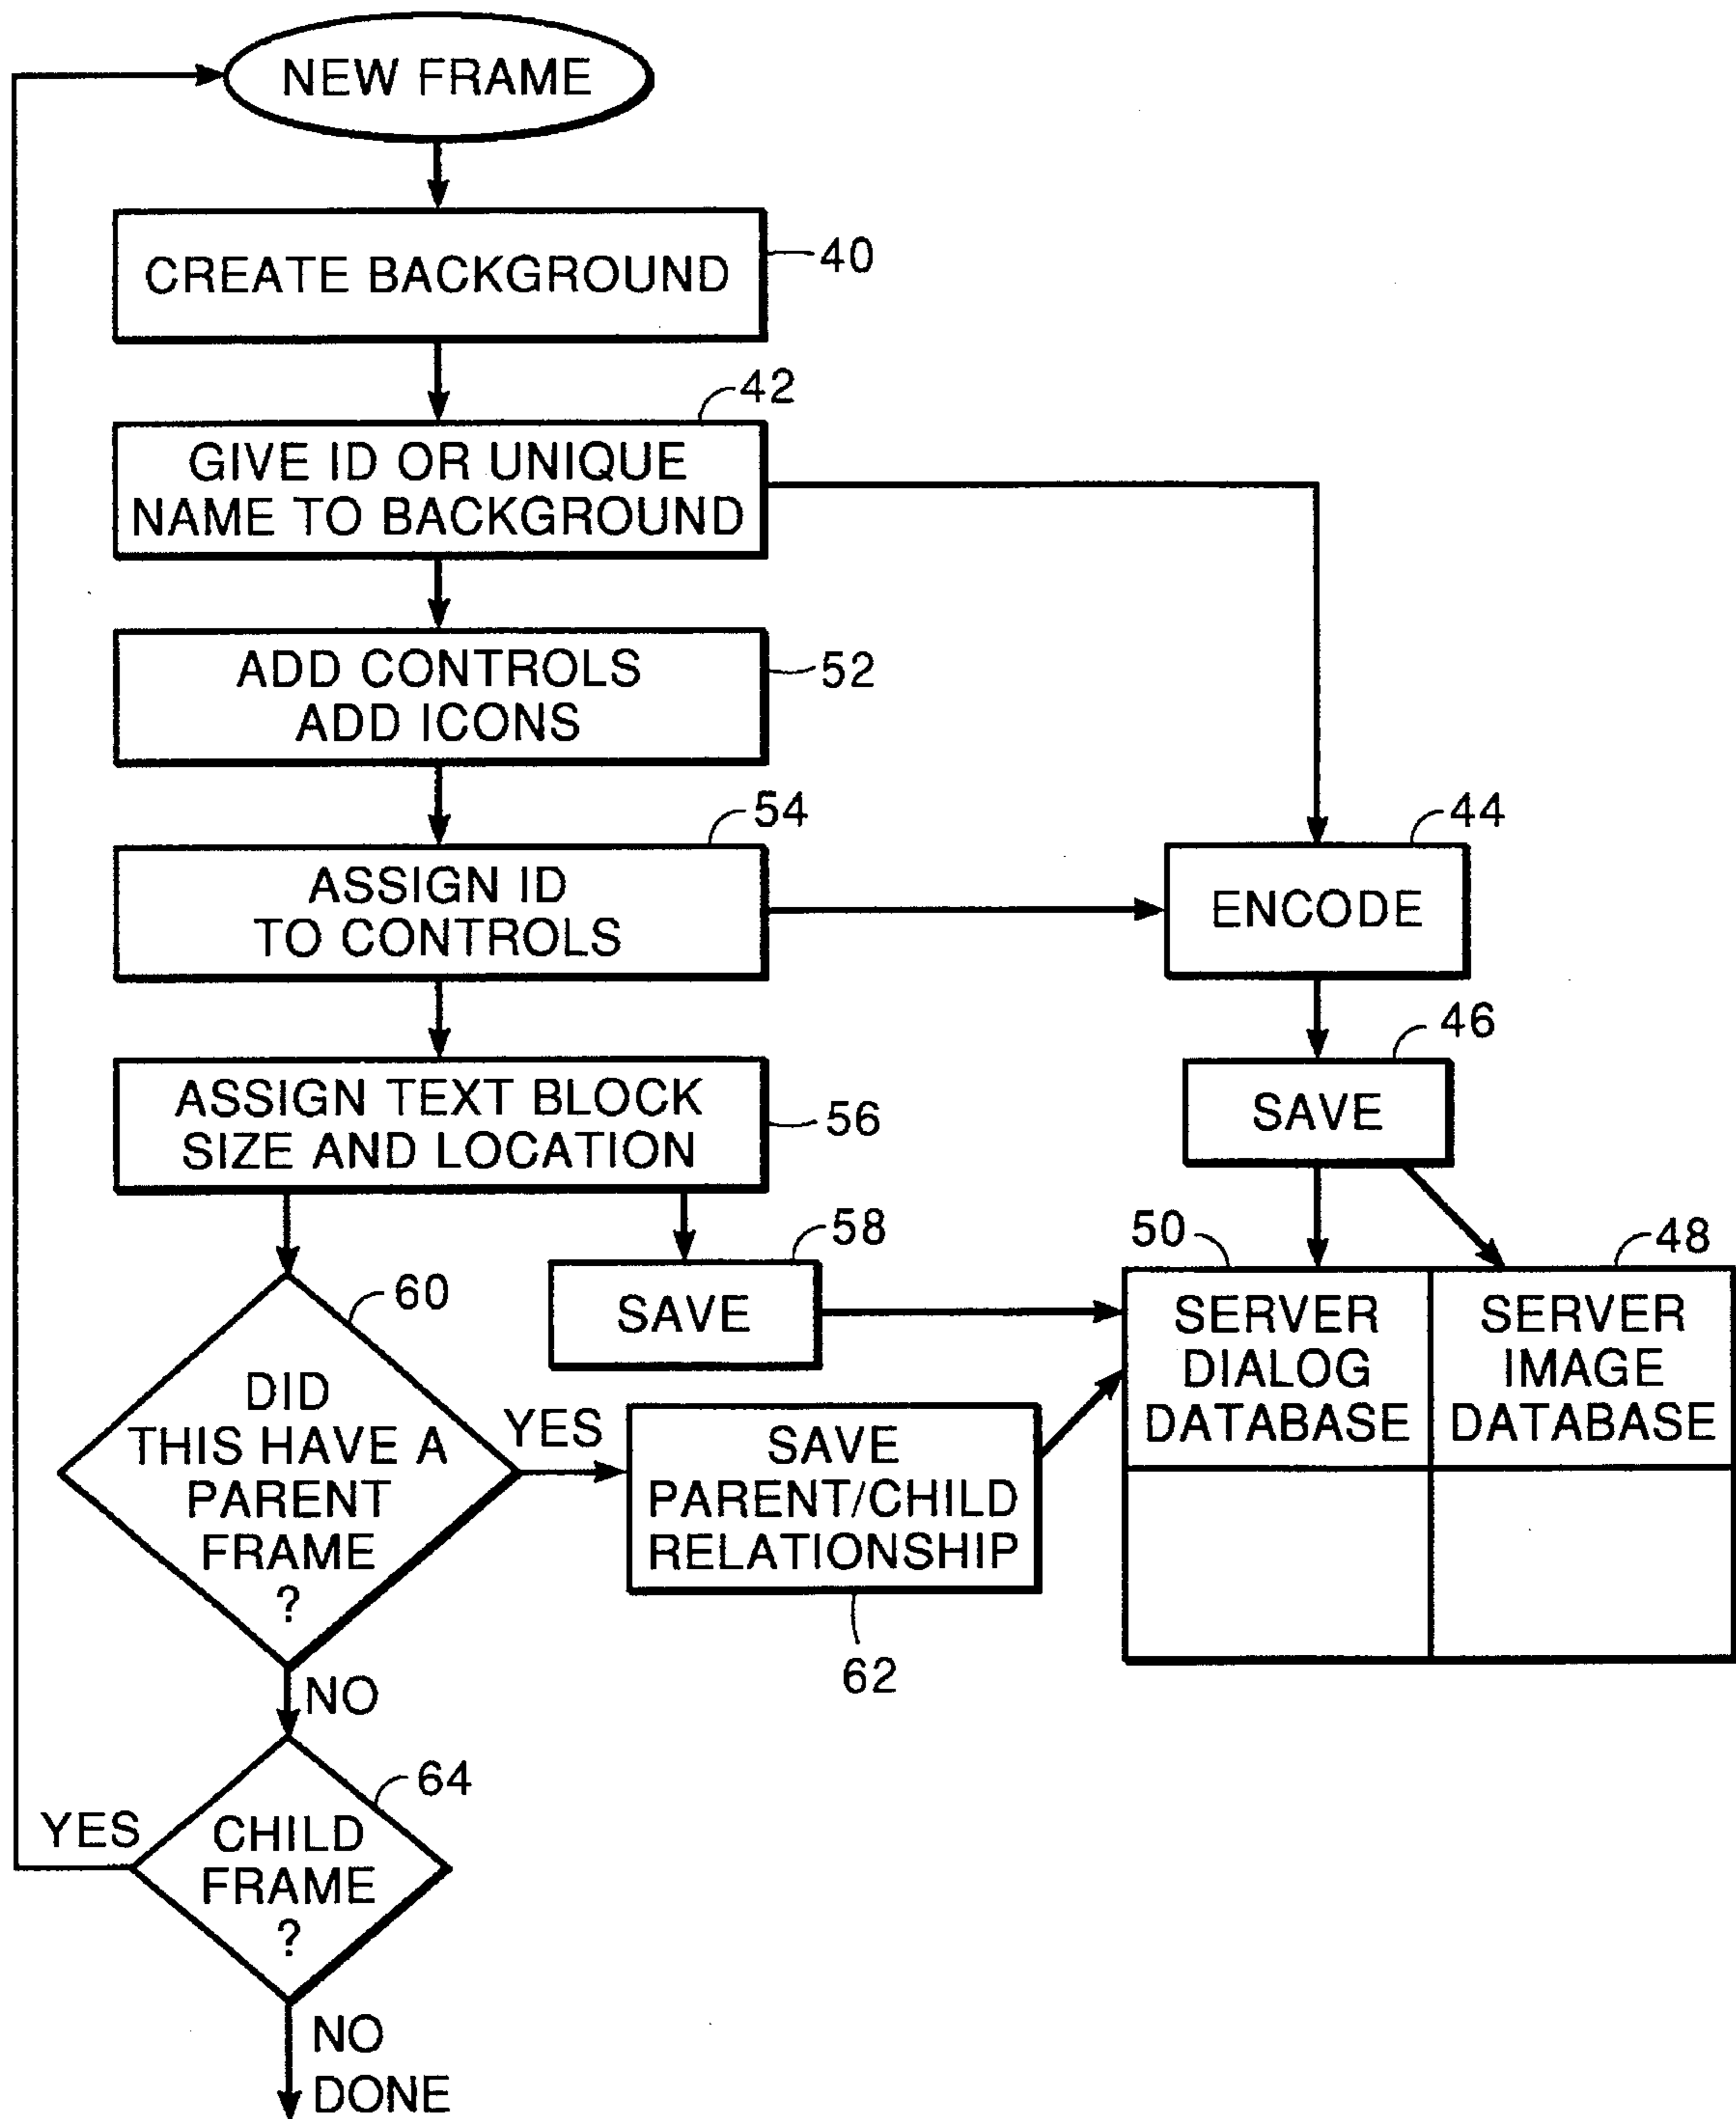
NEW FRAME

CREATE BACKGROUND
40

42
GIVE ID OR UNIQUE NAME TO BACKGROUND

ADD CONTROLS
ADD ICONS
52

54
ASSIGN ID TO CONTROLS

44
ENCODE

ASSIGN TEXT BLOCK SIZE AND LOCATION
56

46
SAVE

58
SAVE

50

48

60

SERVER DIALOG DATABASE

SERVER IMAGE DATABASE

DID THIS HAVE A PARENT FRAME ?

YES

SAVE PARENT/CHILD RELATIONSHIP

62

NO

64

YES

CHILD FRAME ?

NO
DONE